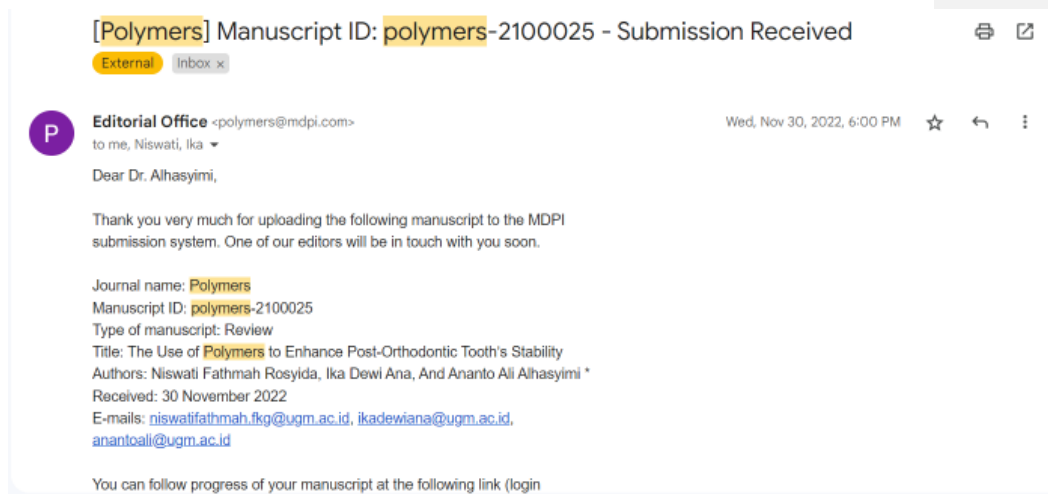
[Polymers] Manuscript ID: polymers-2100025 - Submission Received

External  Inbox ×

P

Editorial Office <polymers@mdpi.com>
to me, Niswati, Ika

Wed, Nov 30, 2022, 6:00 PM

Dear Dr. Alhasyimi,

Thank you very much for uploading the following manuscript to the MDPI submission system. One of our editors will be in touch with you soon.

Journal name: Polymers
Manuscript ID: polymers-2100025
Type of manuscript: Review
Title: The Use of Polymers to Enhance Post-Orthodontic Tooth's Stability
Authors: Niswati Fathmah Rosyida, Ika Dewi Ana, And Ananto Ali Alhasyimi *
Received: 30 November 2022
E-mails: niswatifathmah.fkg@ugm.ac.id, ikadewiana@ugm.ac.id, anantoali@ugm.ac.id

You can follow progress of your manuscript at the following link (login